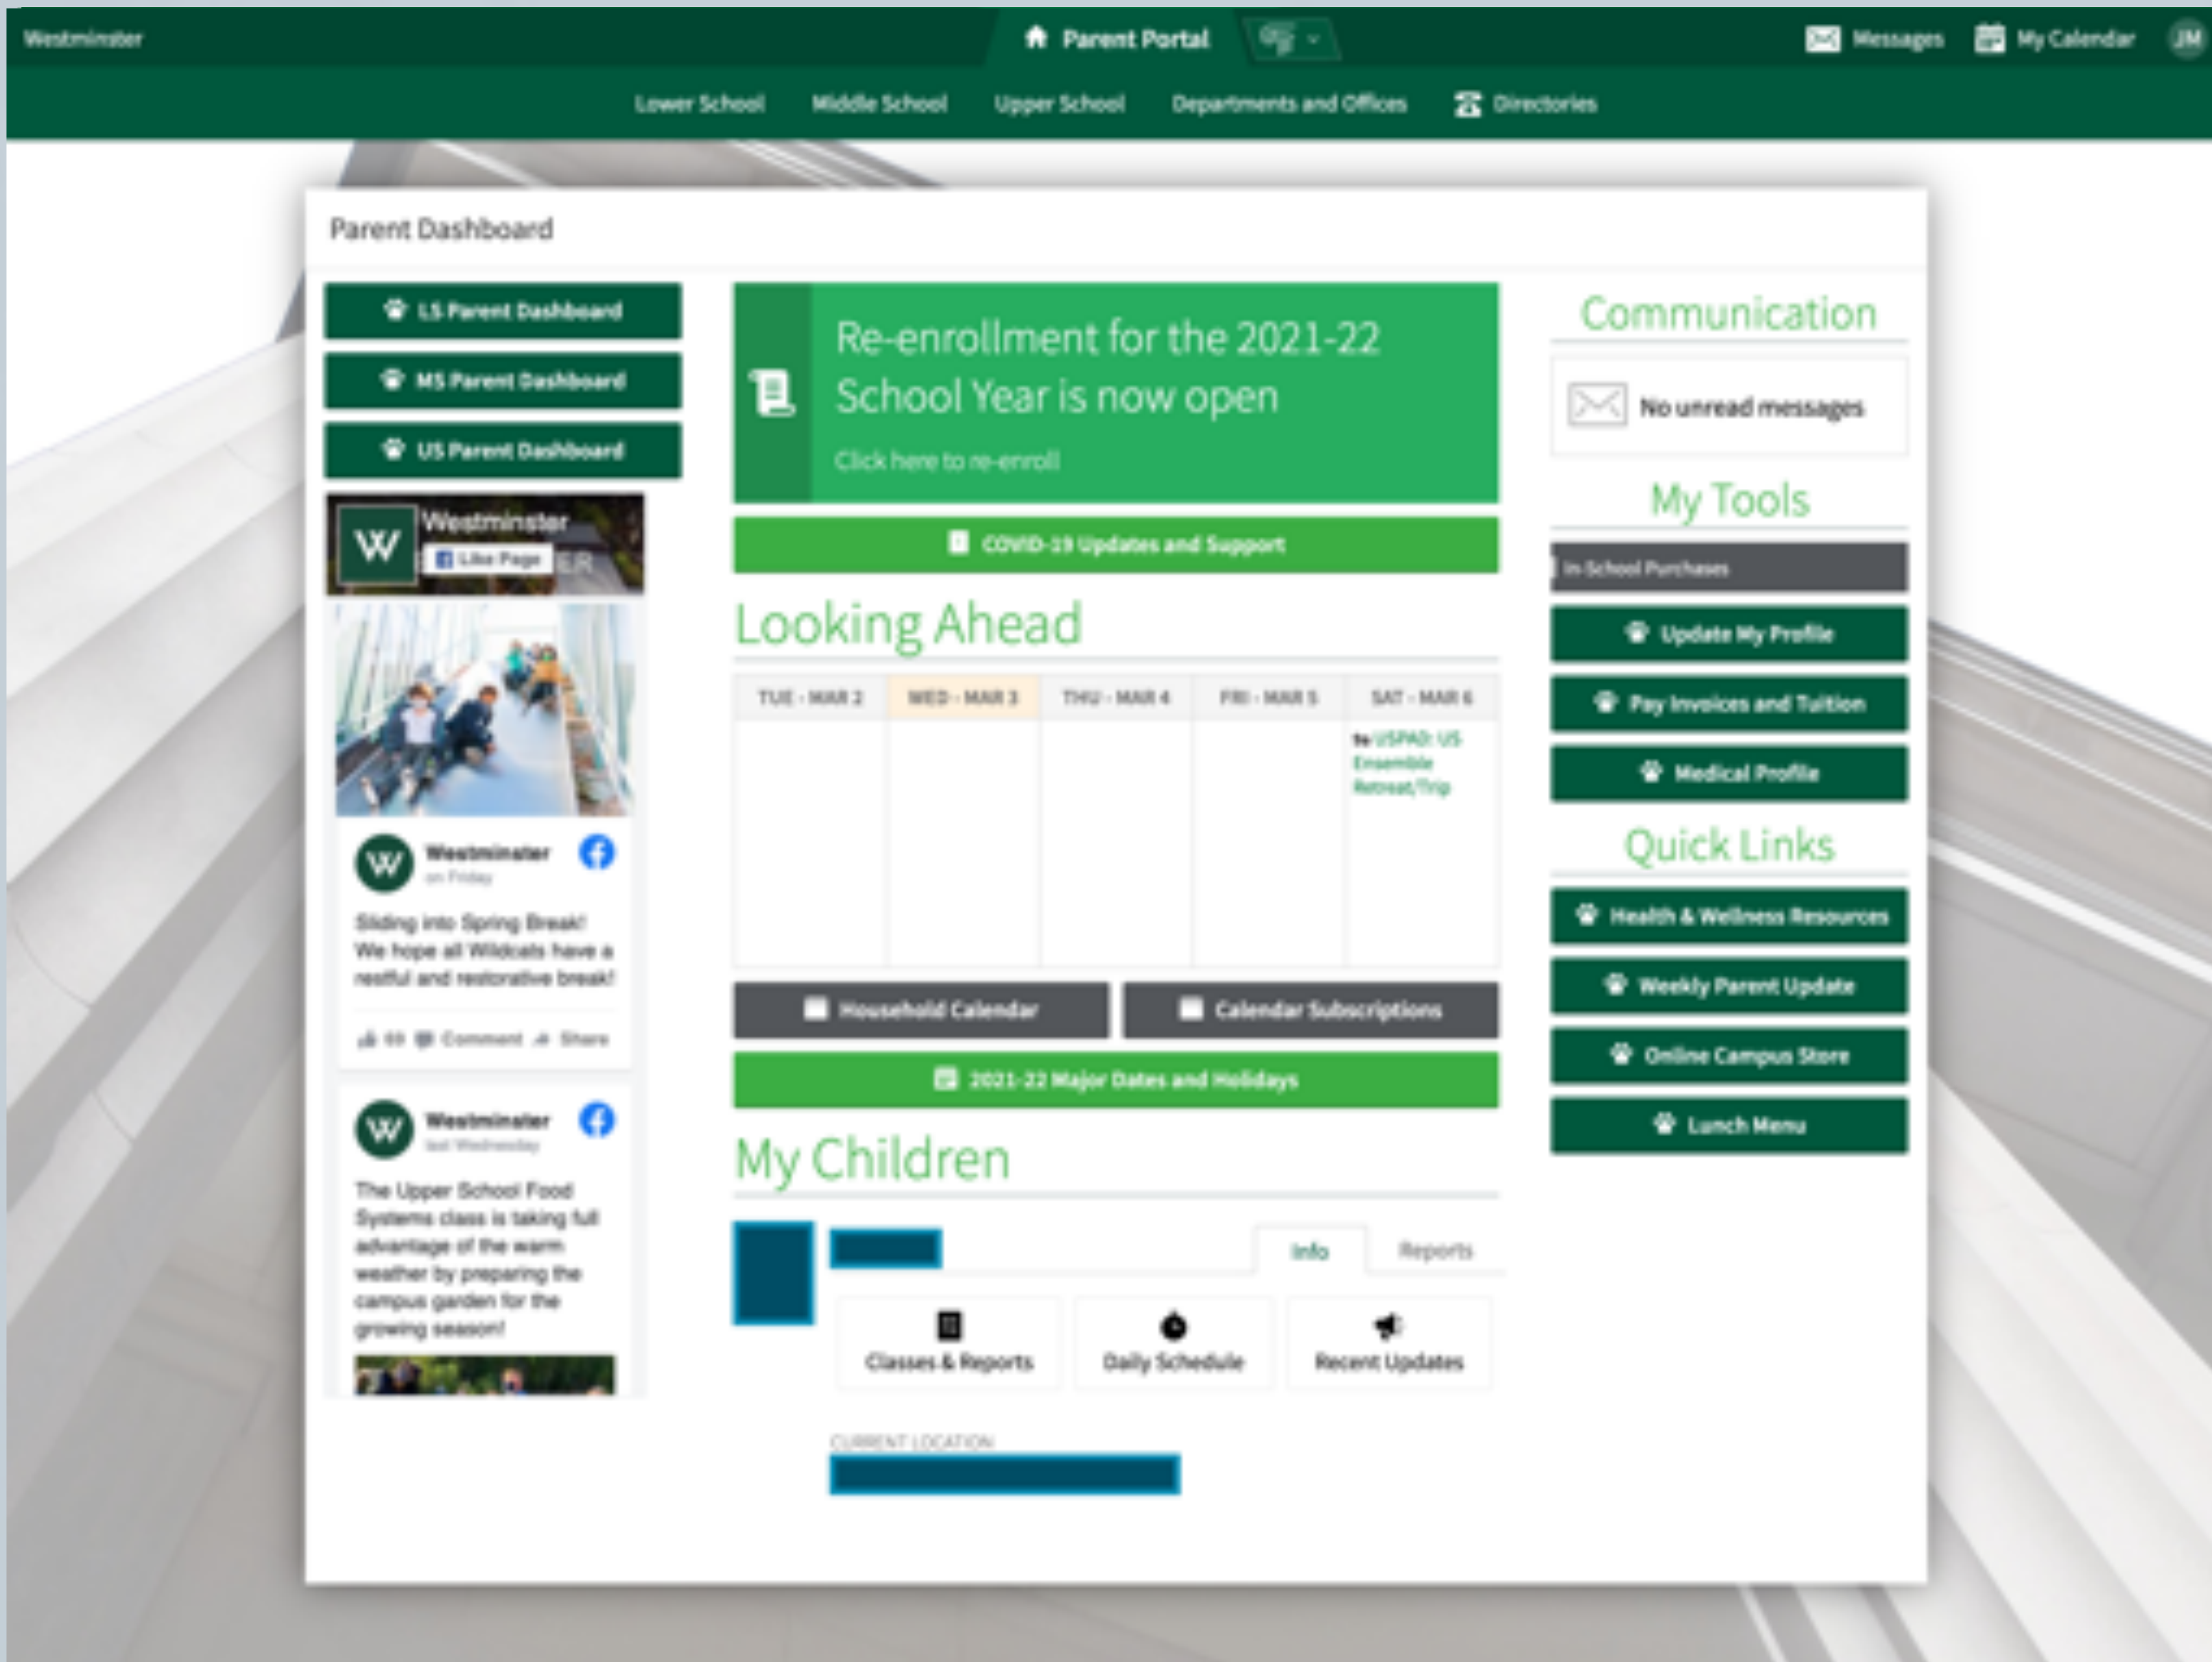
Westminster

Parent Portal

Messages My Calendar JM

Lower School Middle School Upper School Departments and Offices Directories

Parent Dashboard

LS Parent Dashboard

MS Parent Dashboard

US Parent Dashboard

Westminster
Like Page

Westminster
on Friday

Sliding into Spring Break! We hope all Wildcats have a restful and restorative break!

69 Comment Share

Westminster
last Wednesday

The Upper School Food Systems class is taking full advantage of the warm weather by preparing the campus garden for the growing season!

Re-enrollment for the 2021-22 School Year is now open

Click here to re-enroll

COVID-19 Updates and Support

Looking Ahead

| TUE - MAR 2 | WED - MAR 3 | THU - MAR 4 | FRI - MAR 5 | SAT - MAR 6 |
|---|---|---|---|---|
| | | | | to USPAD: US Ensemble Retreat/Trip |

Household Calendar

Calendar Subscriptions

2021-22 Major Dates and Holidays

My Children

Info Reports

Classes & Reports Daily Schedule Recent Updates

CURRENT LOCATION

Communication

No unread messages

My Tools

In-School Purchases

Update My Profile

Pay Invoices and Tuition

Medical Profile

Quick Links

Health & Wellness Resources

Weekly Parent Update

Online Campus Store

Lunch Menu